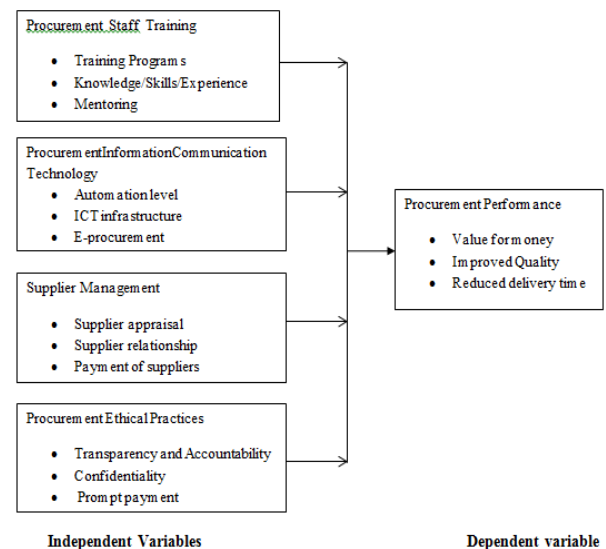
Procurement Staff Training

- Training Programs
- Knowledge/Skills/Experience
- Mentoring

ProcurementInformationCommunication Technology

- Automation level
- ICT infrastructure
- E-procurement

Supplier Management

- Supplier appraisal
- Supplier relationship
- Payment of suppliers

ProcurementEthicalPractices

- Transparency and Accountability
- Confidentiality
- Prompt payment

Procurement Performance

- Value for money
- Improved Quality
- Reduced delivery time

Independent Variables

Dependent variable